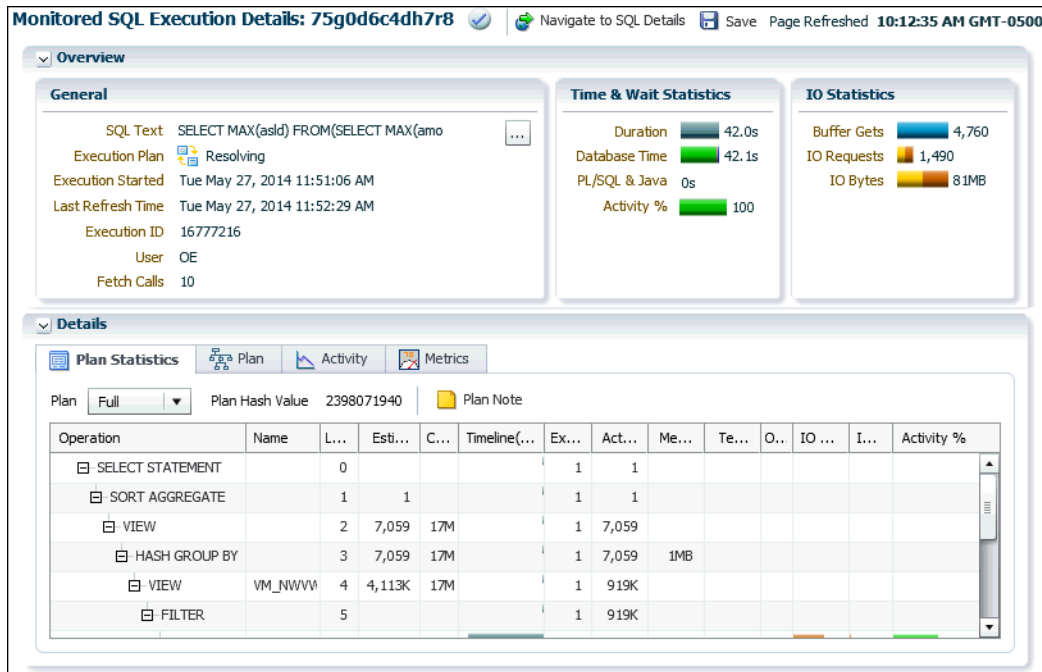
Monitored SQL Execution Details: 75g0d6c4dh7r8 Navigate to SQL Details Save Page Refreshed 10:12:35 AM GMT-0500

Overview

General

SQL Text SELECT MAX(asld) FROM(SELECT MAX(amo ...
Execution Plan Resolving
Execution Started Tue May 27, 2014 11:51:06 AM
Last Refresh Time Tue May 27, 2014 11:52:29 AM
Execution ID 16777216
User OE
Fetch Calls 10

Time & Wait Statistics

Duration 42.0s
Database Time 42.1s
PL/SQL & Java 0s
Activity % 100

IO Statistics

Buffer Gets 4,760
IO Requests 1,490
IO Bytes 81MB

Details

Plan Statistics | Plan | Activity | Metrics

Plan Full Plan Hash Value 2398071940 Plan Note

| Operation | Name | L... | Esti... | C... | Timeline(... | Ex... | Act... | Me... | Te... | O... | IO ... | I... | Activity % |
|---|---|---|---|---|---|---|---|---|---|---|---|---|---|
| SELECT STATEMENT | | 0 | | | | 1 | 1 | | | | | | |
| SORT AGGREGATE | | 1 | 1 | | | 1 | 1 | | | | | | |
| VIEW | | 2 | 7,059 | 17M | | 1 | 7,059 | | | | | | |
| HASH GROUP BY | | 3 | 7,059 | 17M | | 1 | 7,059 | 1MB | | | | | |
| VIEW | VM_NWVW | 4 | 4,113K | 17M | | 1 | 919K | | | | | | |
| FILTER | | 5 | | | | 1 | 919K | | | | | | |